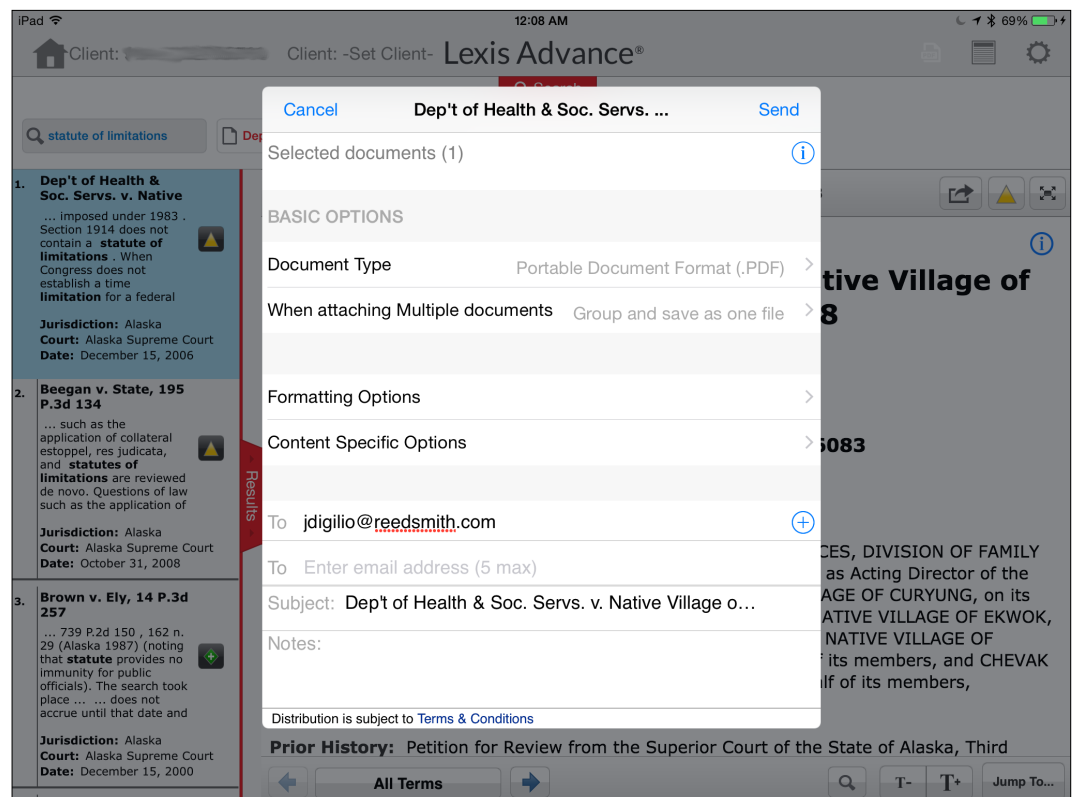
iPad 12:08 AM 69%

Client: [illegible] Client: -Set Client- Lexis Advance®

statute of limitations Dep

1. Dept of Health & Soc. Servs. v. Native

... imposed under 1983 . Section 1914 does not contain a statute of limitations . When Congress does not establish a time limitation for a federal

Jurisdiction: Alaska
Court: Alaska Supreme Court
Date: December 15, 2006

2. Beegan v. State, 195 P.3d 134

... such as the application of collateral estoppel, res judicata, and statutes of limitations are reviewed de novo. Questions of law such as the application of

Jurisdiction: Alaska
Court: Alaska Supreme Court
Date: October 31, 2008

3. Brown v. Ely, 14 P.3d 257

... 739 P.2d 150 , 162 n. 29 (Alaska 1987) (noting that statute provides no immunity for public officials). The search took place ... ... does not accrue until that date and

Jurisdiction: Alaska
Court: Alaska Supreme Court
Date: December 15, 2000

Results

Cancel Dep't of Health & Soc. Servs. ... Send

Selected documents (1)

BASIC OPTIONS

Document Type Portable Document Format (.PDF)

When attaching Multiple documents Group and save as one file

Formatting Options

Content Specific Options

To jdigilio@reedsmith.com

To Enter email address (5 max)

Subject: Dep't of Health & Soc. Servs. v. Native Village o...

Notes:

Distribution is subject to Terms & Conditions

tive Village of
8

5083

CES, DIVISION OF FAMILY
as Acting Director of the
AGE OF CURYUNG, on its
ATIVE VILLAGE OF EKWOK,
NATIVE VILLAGE OF
f its members, and CHEVAK
lf of its members,

Prior History: Petition for Review from the Superior Court of the State of Alaska, Third

All Terms T- T+ Jump To...